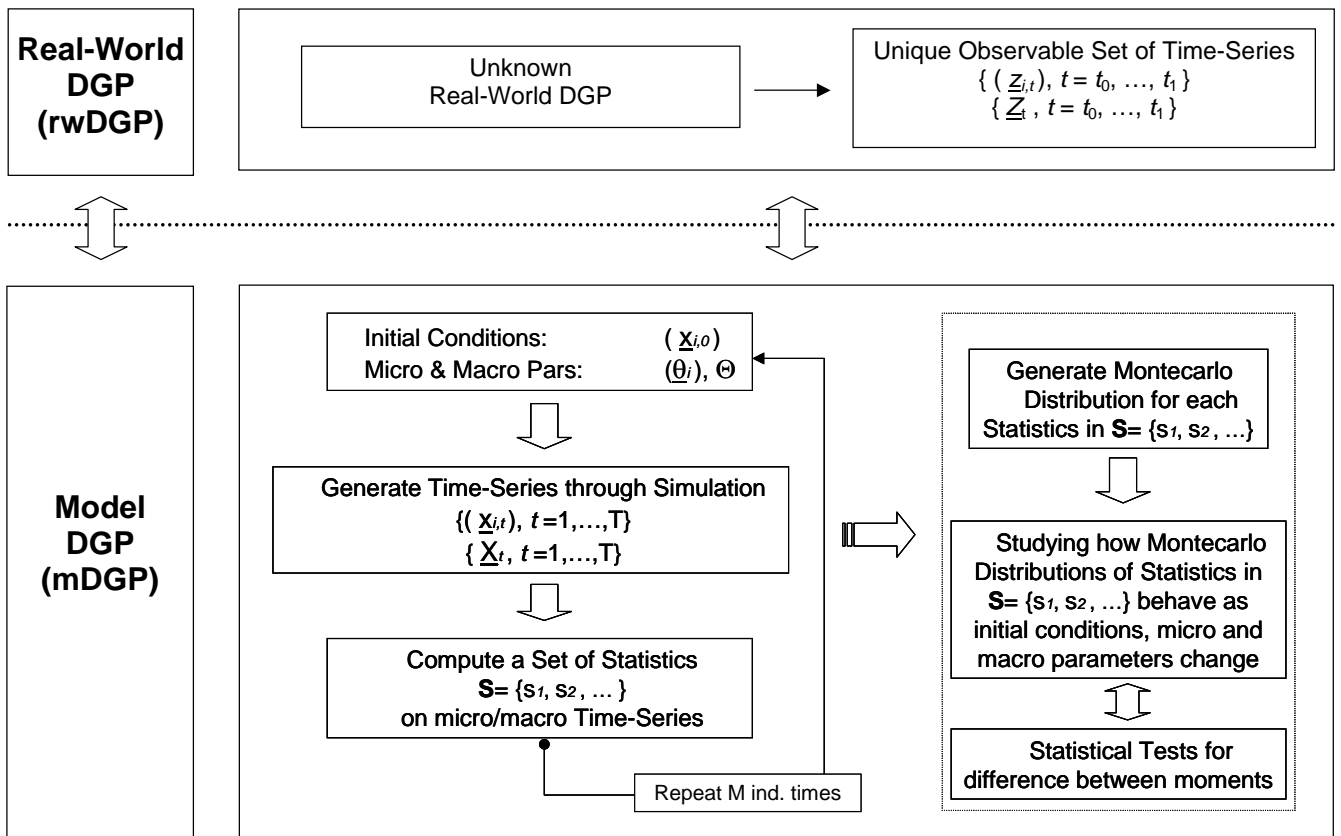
Real-World DGP (rwDGP)

Unknown Real-World DGP

Unique Observable Set of Time-Series
$\{ ( \underline{z}_{i,t} ), t = t_0, \ldots, t_1 \}$
$\{ \underline{Z}_t , t = t_0, \ldots, t_1 \}$

Model DGP (mDGP)

Initial Conditions: $( \underline{x}_{i,0} )$
Micro & Macro Pars: $(\underline{\theta}_i)$, $\Theta$

Generate Time-Series through Simulation
$\{( \underline{x}_{i,t} ), t=1,\ldots,T\}$
$\{ \underline{X}_t , t=1,\ldots,T\}$

Compute a Set of Statistics
$\mathbf{S}= \{s_1, s_2, \ldots \}$
on micro/macro Time-Series

Repeat M ind. times

Generate Montecarlo Distribution for each Statistics in $\mathbf{S}= \{s_1, s_2, \ldots\}$

Studying how Montecarlo Distributions of Statistics in $\mathbf{S}= \{s_1, s_2, \ldots\}$ behave as initial conditions, micro and macro parameters change

Statistical Tests for difference between moments